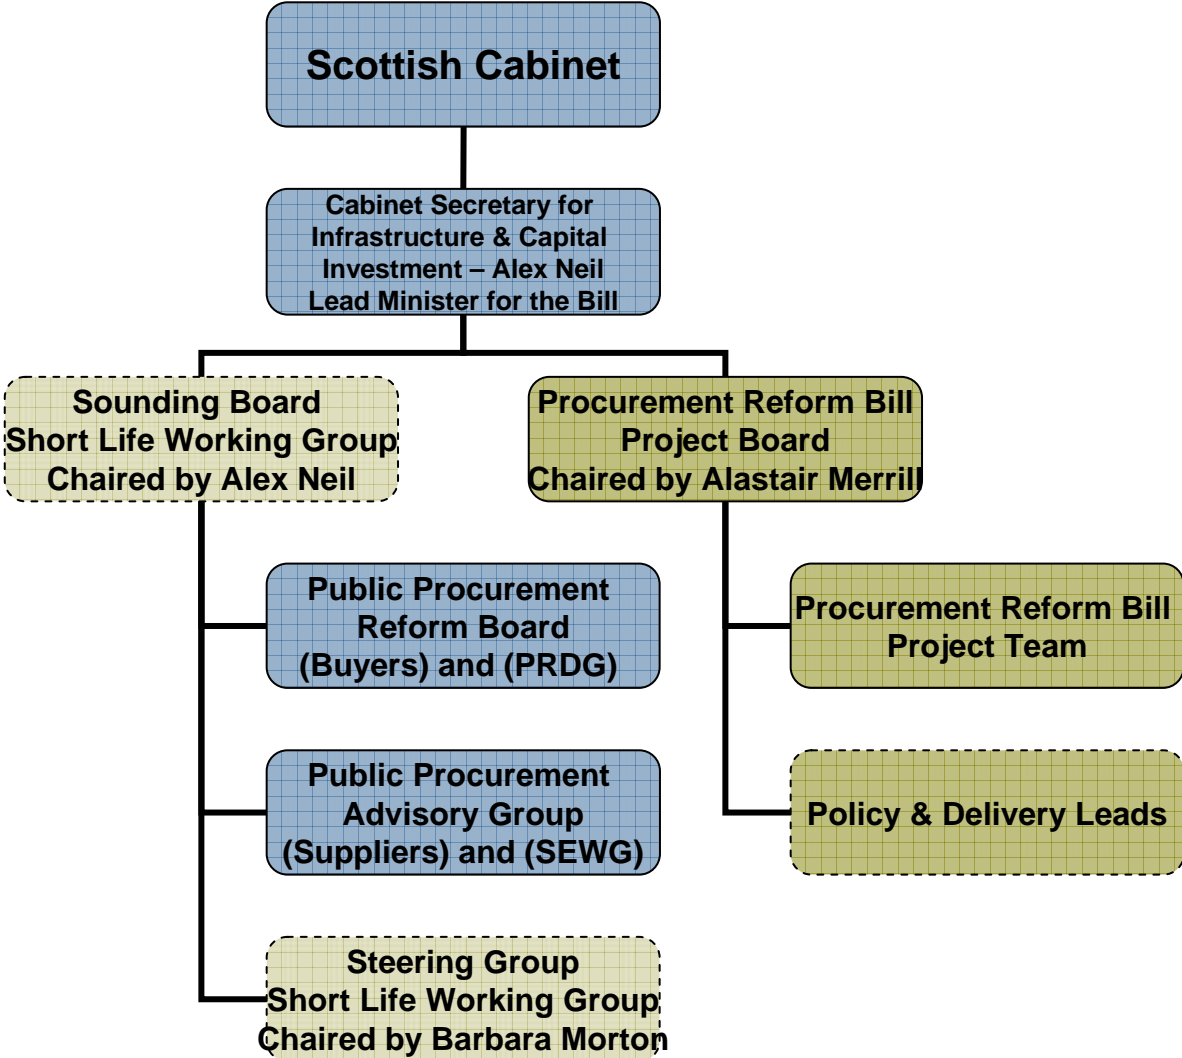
Scottish Cabinet

Cabinet Secretary for Infrastructure & Capital Investment – Alex Neil Lead Minister for the Bill

Sounding Board Short Life Working Group Chaired by Alex Neil

Procurement Reform Bill Project Board Chaired by Alastair Merrill

Public Procurement Reform Board (Buyers) and (PRDG)

Procurement Reform Bill Project Team

Public Procurement Advisory Group (Suppliers) and (SEWG)

Policy & Delivery Leads

Steering Group Short Life Working Group Chaired by Barbara Morton